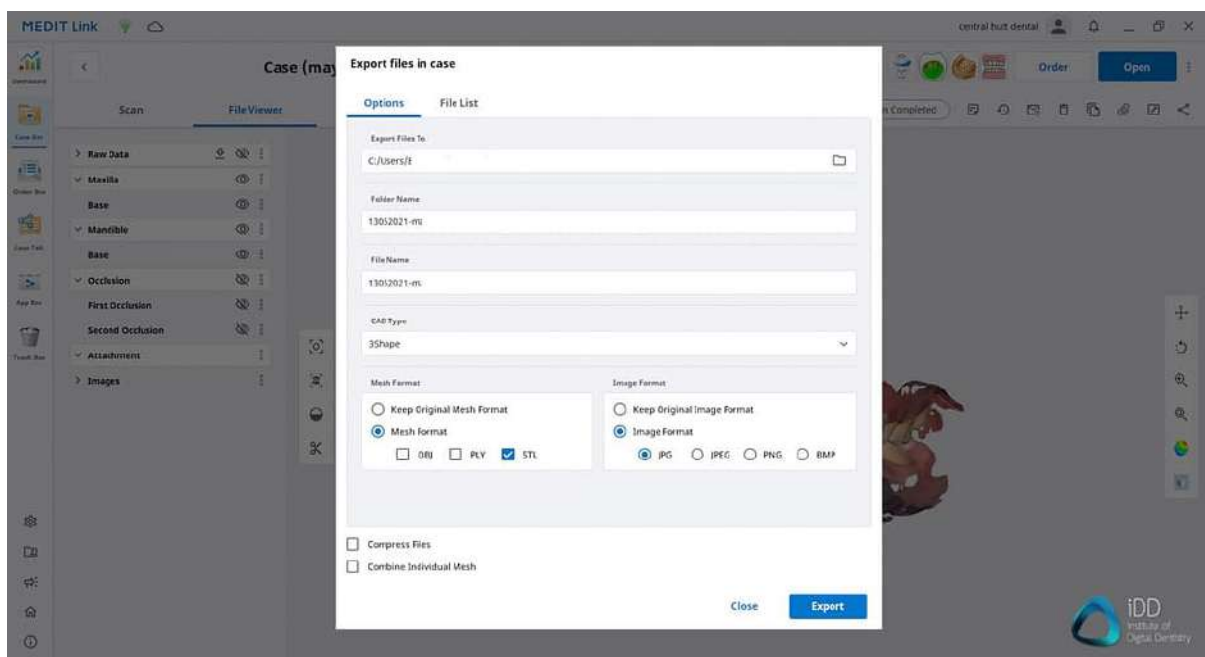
MEDIT Link

central hutt dental

Dashboard

Case Box

Order Box

Case Talk

App Box

Trash Box

Case (may

Order

Open

Scan

File Viewer

n Completed

> Raw Data

∨ Maxilla

Base

∨ Mandible

Base

∨ Occlusion

First Occlusion

Second Occlusion

∨ Attachment

> Images

Export files in case

Options

File List

Export Files To

C:/Users/E

Folder Name

13052021-m

File Name

13052021-m

CAD Type

3Shape

Mesh Format

Keep Original Mesh Format

Mesh Format

OBJ

PLY

STL

Image Format

Keep Original Image Format

Image Format

JPG

JPEG

PNG

BMP

Compress Files

Combine Individual Mesh

Close

Export

iDD
Institute of Digital Dentistry